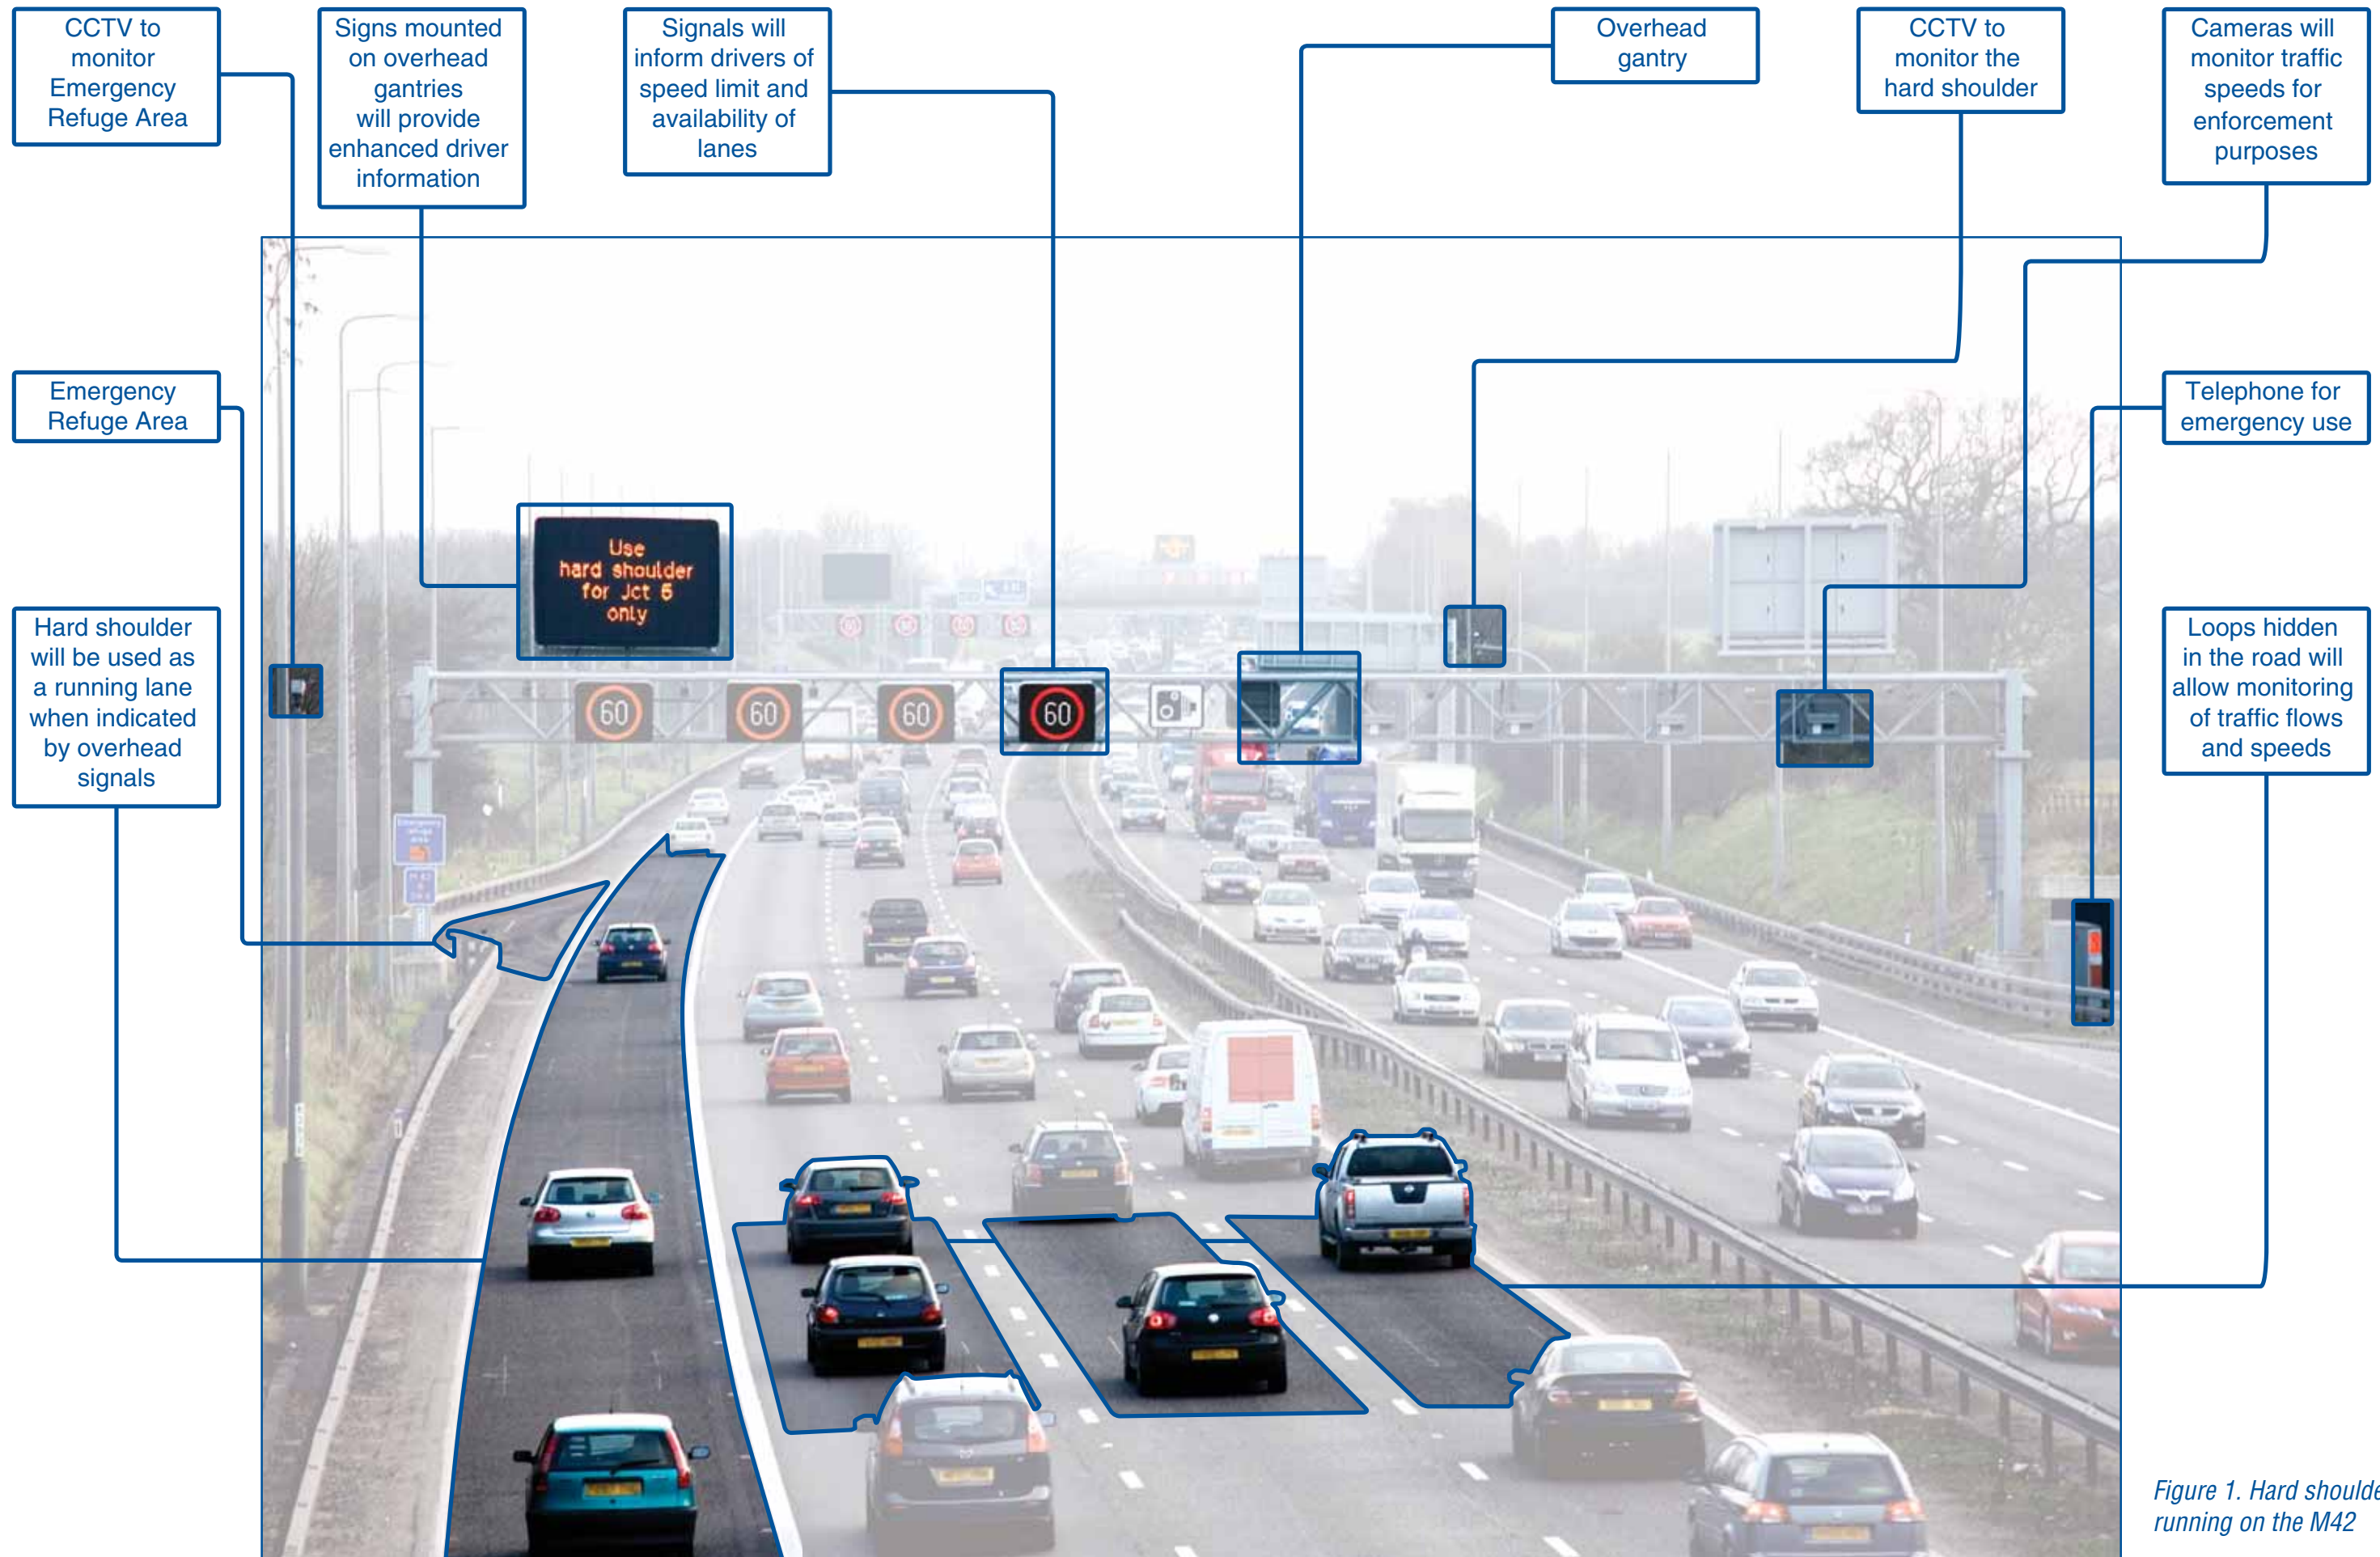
CCTV to monitor Emergency Refuge Area

Signs mounted on overhead gantries will provide enhanced driver information

Signals will inform drivers of speed limit and availability of lanes

Overhead gantry

CCTV to monitor the hard shoulder

Cameras will monitor traffic speeds for enforcement purposes

Emergency Refuge Area

Telephone for emergency use

Hard shoulder will be used as a running lane when indicated by overhead signals

Loops hidden in the road will allow monitoring of traffic flows and speeds

Use hard shoulder for Jct 5 only

60

60

60

60

Figure 1. Hard should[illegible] running on the M42